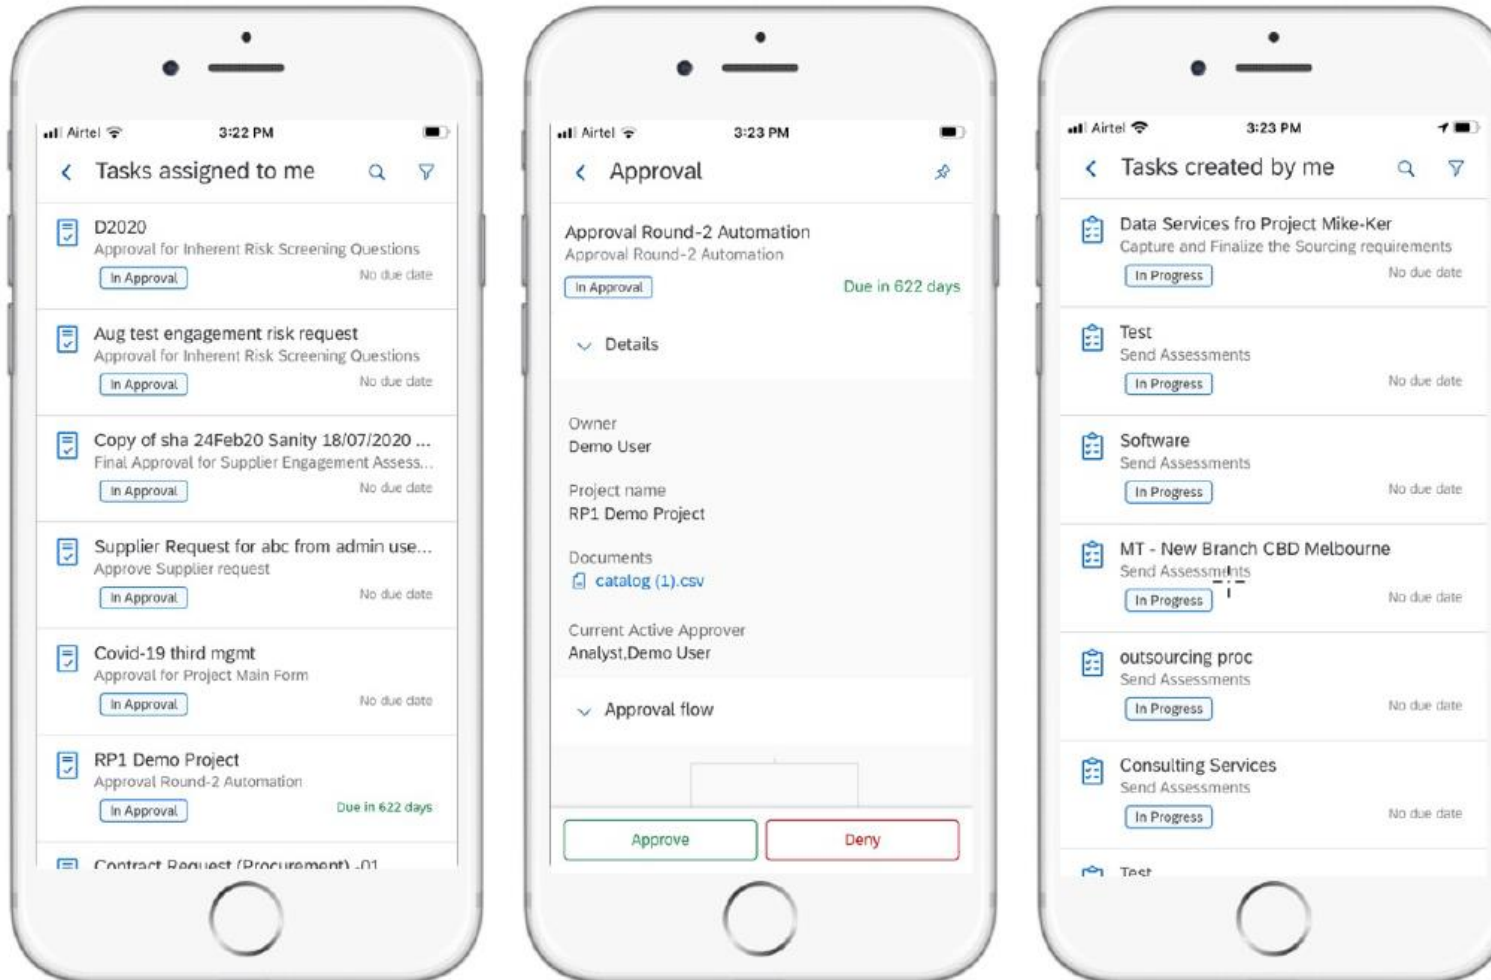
Airtel 3:22 PM

Tasks assigned to me

D2020
Approval for Inherent Risk Screening Questions
In Approval
No due date

Aug test engagement risk request
Approval for Inherent Risk Screening Questions
In Approval
No due date

Copy of sha 24Feb20 Sanity 18/07/2020 ...
Final Approval for Supplier Engagement Assess...
In Approval
No due date

Supplier Request for abc from admin use...
Approve Supplier request
In Approval
No due date

Covid-19 third mgmt
Approval for Project Main Form
In Approval
No due date

RP1 Demo Project
Approval Round-2 Automation
In Approval
Due in 622 days

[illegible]

Airtel 3:23 PM

Approval

Approval Round-2 Automation
Approval Round-2 Automation
In Approval
Due in 622 days

Details

Owner
Demo User

Project name
RP1 Demo Project

Documents
catalog (1).csv

Current Active Approver
Analyst,Demo User

Approval flow

Approve
Deny

Airtel 3:23 PM

Tasks created by me

Data Services fro Project Mike-Ker
Capture and Finalize the Sourcing requirements
In Progress
No due date

Test
Send Assessments
In Progress
No due date

Software
Send Assessments
In Progress
No due date

MT - New Branch CBD Melbourne
Send Assessments
In Progress
No due date

outsourcing proc
Send Assessments
In Progress
No due date

Consulting Services
Send Assessments
In Progress
No due date

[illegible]